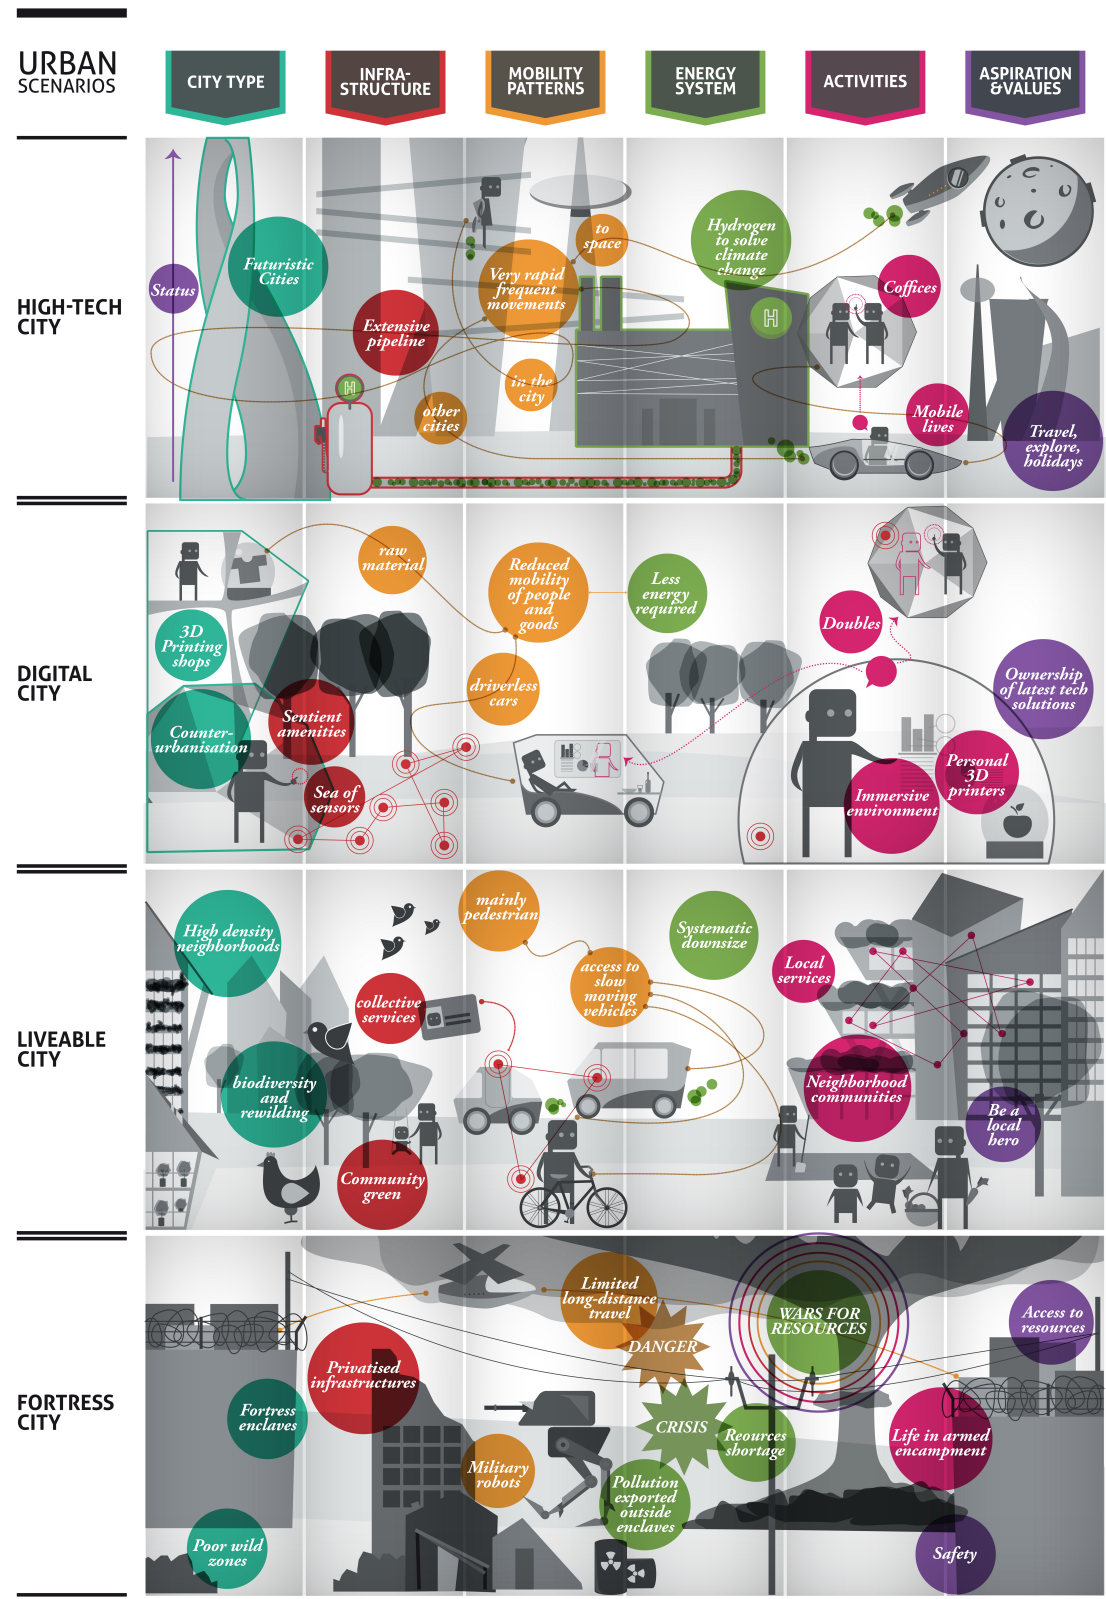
URBAN SCENARIOS

CITY TYPE

INFRA-STRUCTURE

MOBILITY PATTERNS

ENERGY SYSTEM

ACTIVITIES

ASPIRATION &VALUES

HIGH-TECH CITY

Status

Futuristic Cities

Extensive pipeline

H

other cities

in the city

Very rapid frequent movements

to space

Hydrogen to solve climate change

H

Coffices

Mobile lives

Travel, explore, holidays

DIGITAL CITY

raw material

3D Printing shops

Counter-urbanisation

Sentient amenities

Sea of sensors

Reduced mobility of people and goods

driverless cars

Less energy required

Doubles

Ownership of latest tech solutions

Personal 3D printers

Immersive environment

LIVEABLE CITY

High density neighborhoods

collective services

biodiversity and rewilding

Community green

mainly pedestrian

access to slow moving vehicles

Systematic downsize

Local services

Neighborhood communities

Be a local hero

FORTRESS CITY

Privatised infrastructures

Fortress enclaves

Poor wild zones

Military robots

Limited long-distance travel

DANGER

CRISIS

Pollution exported outside enclaves

Reources shortage

WARS FOR RESOURCES

Access to resources

Life in armed encampment

Safety